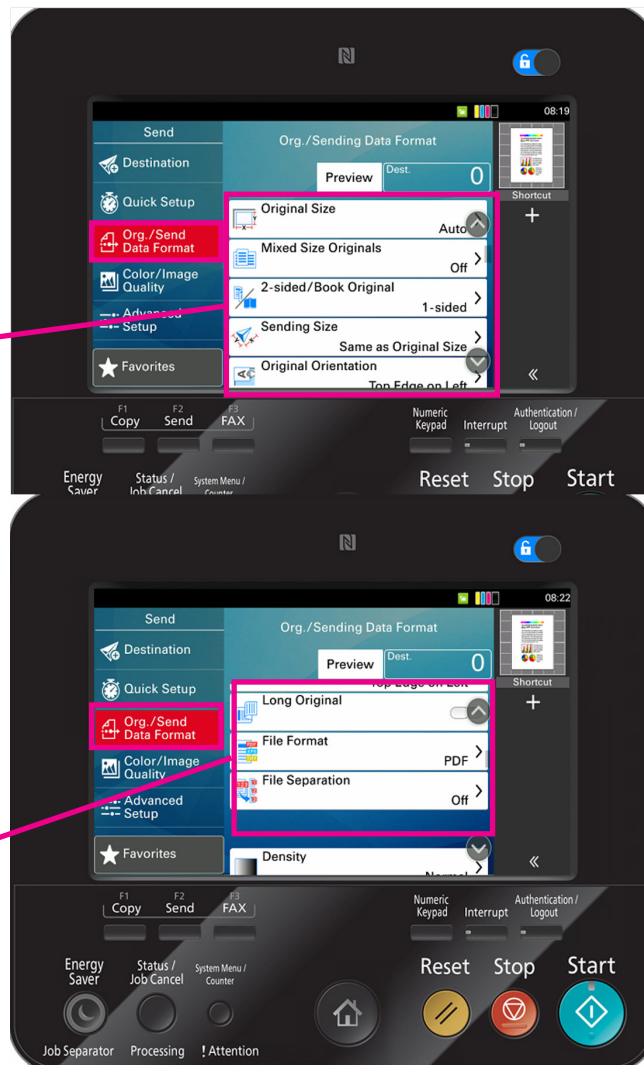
08:19

Send

Destination

Quick Setup

Org./Send Data Format

Color/Image Quality

Advanced Setup

Favorites

Org./Sending Data Format

Preview

Dest.

0

Shortcut

+

Original Size

Auto

Mixed Size Originals

Off

2-sided/Book Original

1-sided

Sending Size

Same as Original Size

Original Orientation

Top Edge on Left

«

F1 Copy

F2 Send

F3 FAX

Numeric Keypad

Interrupt

Authentication / Logout

Energy Saver

Status / Job Cancel

System Menu / Counter

Reset

Stop

Start

08:22

Send

Destination

Quick Setup

Org./Send Data Format

Color/Image Quality

Advanced Setup

Favorites

Org./Sending Data Format

Preview

Dest.

0

Shortcut

+

Top Edge on Left

Long Original

File Format

PDF

File Separation

Off

Density

Normal

«

F1 Copy

F2 Send

F3 FAX

Numeric Keypad

Interrupt

Authentication / Logout

Energy Saver

Status / Job Cancel

System Menu / Counter

Reset

Stop

Start

Job Separator

Processing

! Attention